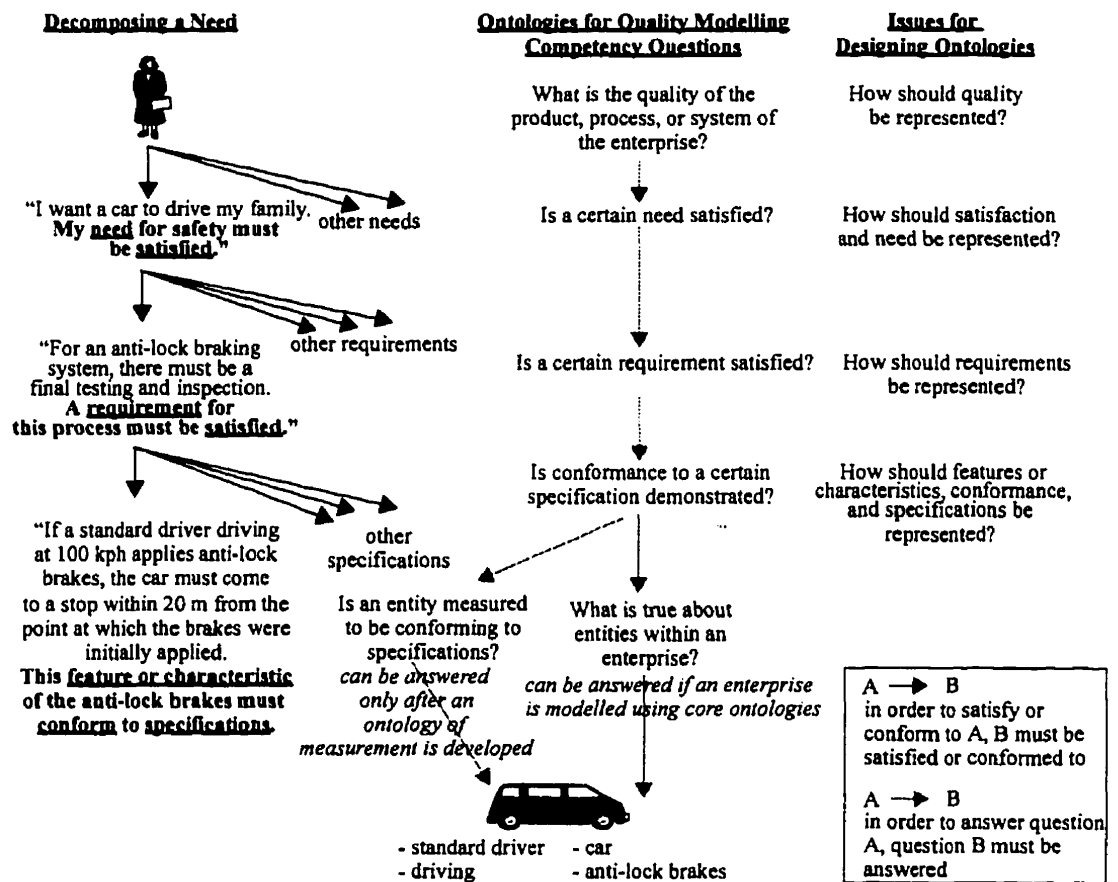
Decomposing a Need

"I want a car to drive my family. My need for safety must be satisfied."

other needs

"For an anti-lock braking system, there must be a final testing and inspection. A requirement for this process must be satisfied."

other requirements

"If a standard driver driving at 100 kph applies anti-lock brakes, the car must come to a stop within 20 m from the point at which the brakes were initially applied. This feature or characteristic of the anti-lock brakes must conform to specifications.

other specifications

Ontologies for Quality Modelling Competency Questions

What is the quality of the product, process, or system of the enterprise?

Is a certain need satisfied?

Is a certain requirement satisfied?

Is conformance to a certain specification demonstrated?

Is an entity measured to be conforming to specifications?
can be answered only after an ontology of measurement is developed

What is true about entities within an enterprise?
can be answered if an enterprise is modelled using core ontologies

- standard driver
- driving
- car
- anti-lock brakes

Issues for Designing Ontologies

How should quality be represented?

How should satisfaction and need be represented?

How should requirements be represented?

How should features or characteristics, conformance, and specifications be represented?

A → B
in order to satisfy or conform to A, B must be satisfied or conformed to

A → B
in order to answer question A, question B must be answered